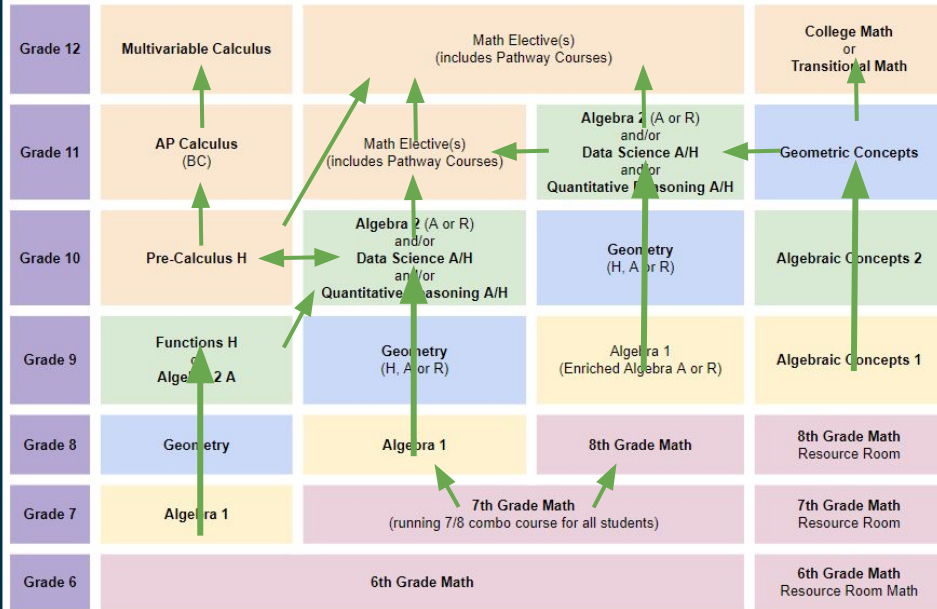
| | | | | |
|---|---|---|---|---|
| Grade 12 | Multivariable Calculus | Math Elective(s) (includes Pathway Courses) | | College Math or Transitional Math |
| Grade 11 | AP Calculus (BC) | Math Elective(s) (includes Pathway Courses) | Algebra 2 (A or R) and/or Data Science A/H and/or Quantitative Reasoning A/H | Geometric Concepts |
| Grade 10 | Pre-Calculus H | Algebra 2 (A or R) and/or Data Science A/H and/or Quantitative Reasoning A/H | Geometry (H, A or R) | Algebraic Concepts 2 |
| Grade 9 | Functions H or Algebra 2 A | Geometry (H, A or R) | Algebra 1 (Enriched Algebra A or R) | Algebraic Concepts 1 |
| Grade 8 | Geometry | Algebra 1 | 8th Grade Math | 8th Grade Math Resource Room |
| Grade 7 | Algebra 1 | 7th Grade Math (running 7/8 combo course for all students) | | 7th Grade Math Resource Room |
| Grade 6 | 6th Grade Math | | | 6th Grade Math Resource Room Math |